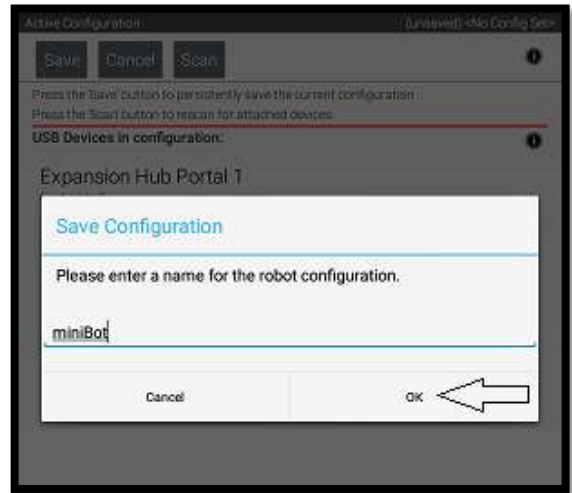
Active Configuration

(unsaved) <No Config Set>

Save

Cancel

Scan

Press the 'Save' button to persistently save the current configuration.

Press the 'Scan' button to rescan for attached devices.

USB Devices in configuration:

Expansion Hub Portal 1

Save Configuration

Please enter a name for the robot configuration.

miniBot

Cancel

OK